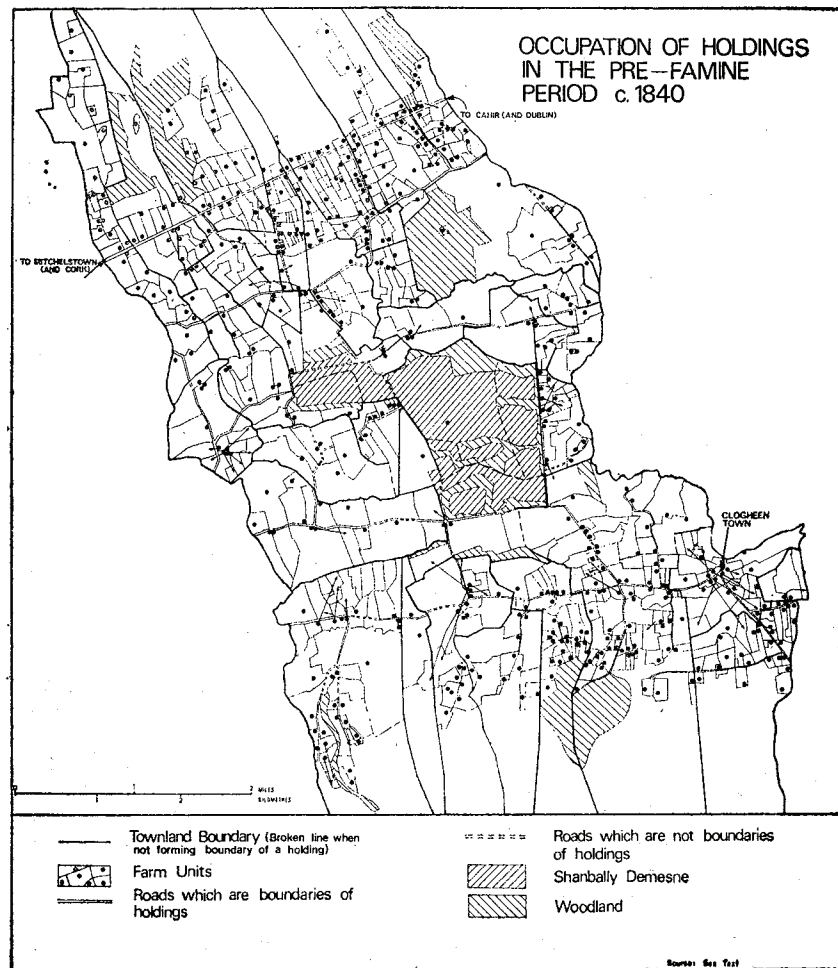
OCCUPATION OF HOLDINGS IN THE PRE–FAMINE PERIOD c. 1840

TO CAHIR (AND DUBLIN)

TO MITCHELSTOWN (AND CORK)

CLOGHEEN TOWN

1 2 MILES
KILOMETRES

Townland Boundary (Broken line when not forming boundary of a holding)

Farm Units

Roads which are boundaries of holdings

Roads which are not boundaries of holdings

Shanbally Demesne

Woodland

Source: See Text